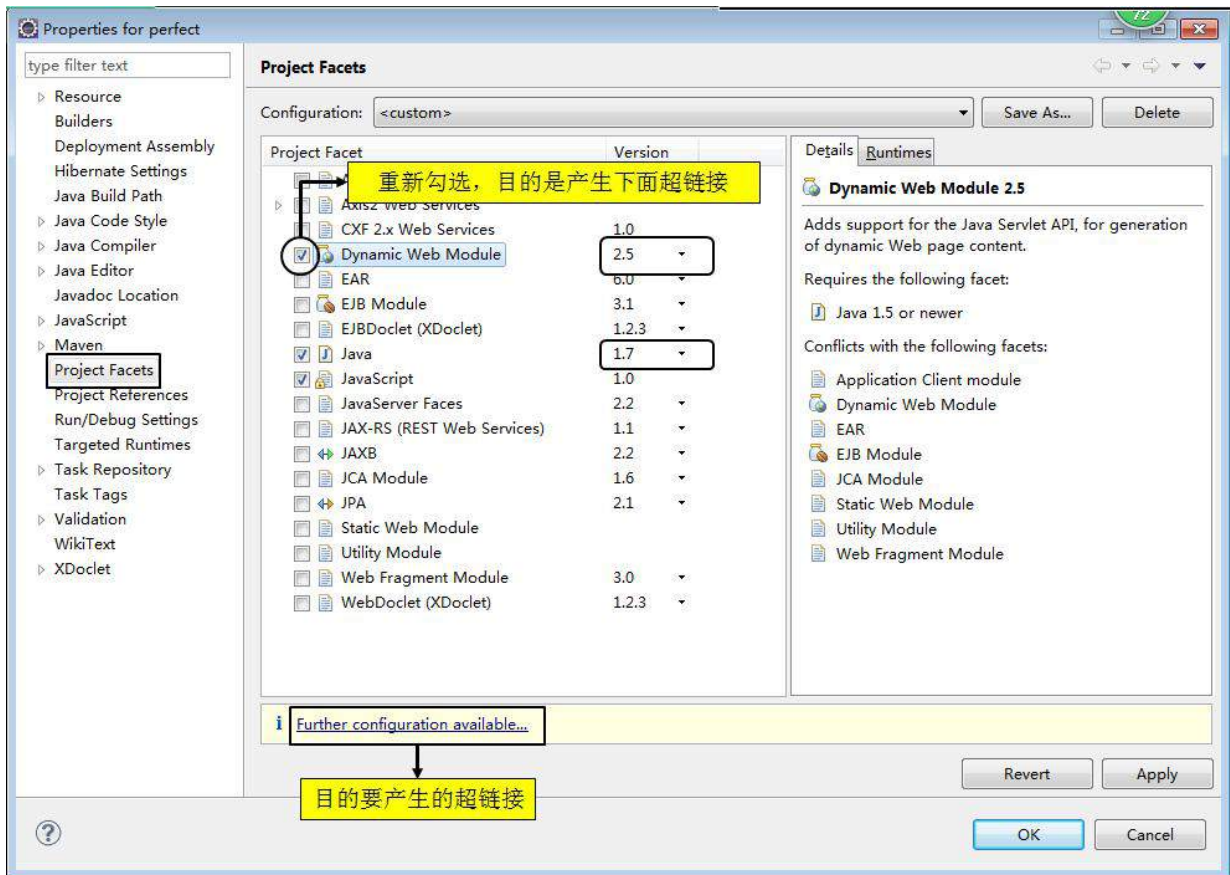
Properties for perfect

type filter text

Resource
Builders
Deployment Assembly
Hibernate Settings
Java Build Path
Java Code Style
Java Compiler
Java Editor
Javadoc Location
JavaScript
Maven
Project Facets
Project References
Run/Debug Settings
Targeted Runtimes
Task Repository
Task Tags
Validation
WikiText
XDoclet

Project Facets

Configuration: <custom>
Save As...
Delete

| Project Facet | Version |
|---|---|
| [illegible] | |
| Axis2 Web Services | |
| CXF 2.x Web Services | 1.0 |
| Dynamic Web Module | 2.5 |
| EAR | 6.0 |
| EJB Module | 3.1 |
| EJBDoclet (XDoclet) | 1.2.3 |
| Java | 1.7 |
| JavaScript | 1.0 |
| JavaServer Faces | 2.2 |
| JAX-RS (REST Web Services) | 1.1 |
| JAXB | 2.2 |
| JCA Module | 1.6 |
| JPA | 2.1 |
| Static Web Module | |
| Utility Module | |
| Web Fragment Module | 3.0 |
| WebDoclet (XDoclet) | 1.2.3 |

重新勾选，目的是产生下面超链接

Details Runtimes

Dynamic Web Module 2.5

Adds support for the Java Servlet API, for generation of dynamic Web page content.

Requires the following facet:

Java 1.5 or newer

Conflicts with the following facets:

Application Client module
Dynamic Web Module
EAR
EJB Module
JCA Module
Static Web Module
Utility Module
Web Fragment Module

Further configuration available...

目的要产生的超链接

Revert
Apply
OK
Cancel